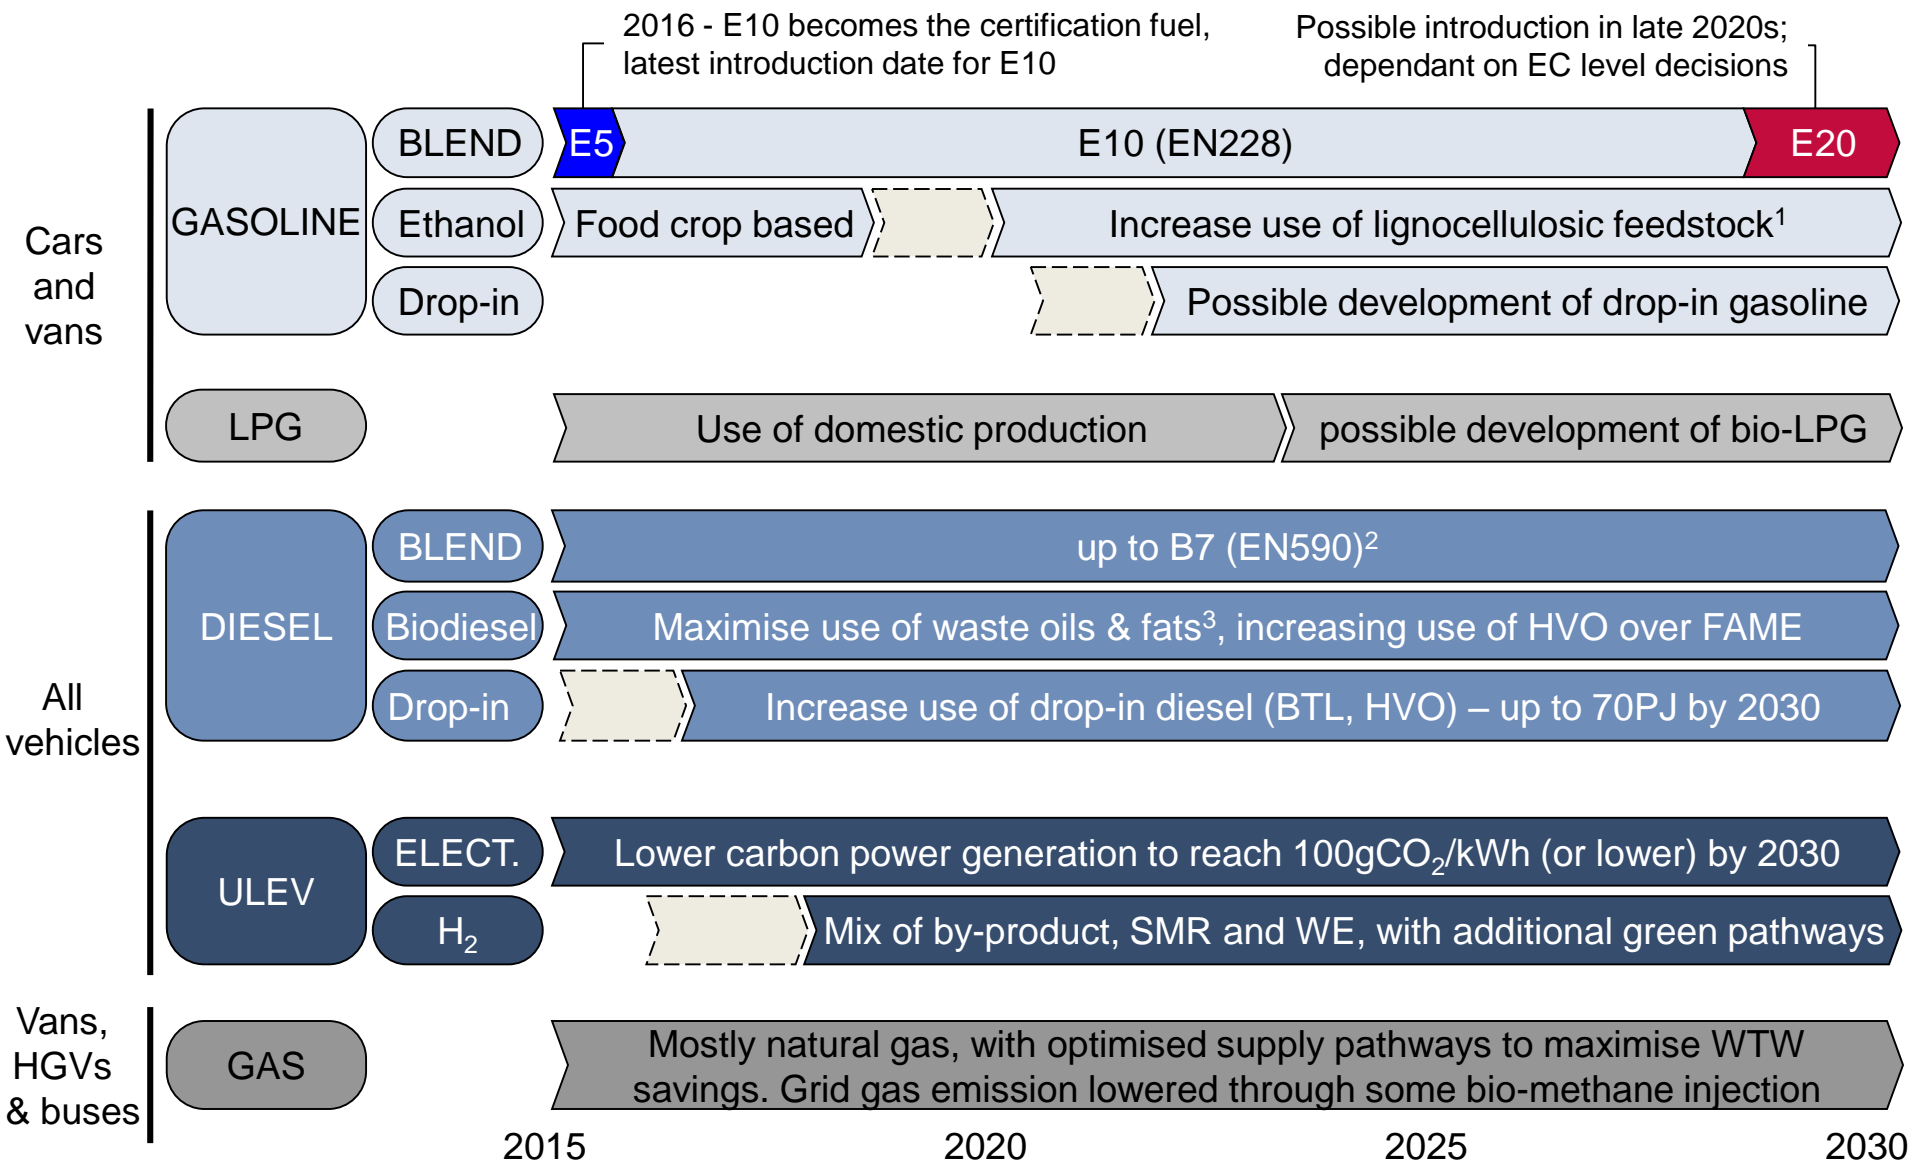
2016 - E10 becomes the certification fuel, latest introduction date for E10

Possible introduction in late 2020s; dependant on EC level decisions

Cars and vans

GASOLINE

BLEND

E5

E10 (EN228)

E20

Ethanol

Food crop based

Increase use of lignocellulosic feedstock$^1$

Drop-in

Possible development of drop-in gasoline

LPG

Use of domestic production

possible development of bio-LPG

All vehicles

DIESEL

BLEND

up to B7 (EN590)$^2$

Biodiesel

Maximise use of waste oils & fats$^3$, increasing use of HVO over FAME

Drop-in

Increase use of drop-in diesel (BTL, HVO) – up to 70PJ by 2030

ULEV

ELECT.

Lower carbon power generation to reach 100g$CO_2$/kWh (or lower) by 2030

$H_2$

Mix of by-product, SMR and WE, with additional green pathways

Vans, HGVs & buses

GAS

Mostly natural gas, with optimised supply pathways to maximise WTW savings. Grid gas emission lowered through some bio-methane injection

2015

2020

2025

2030